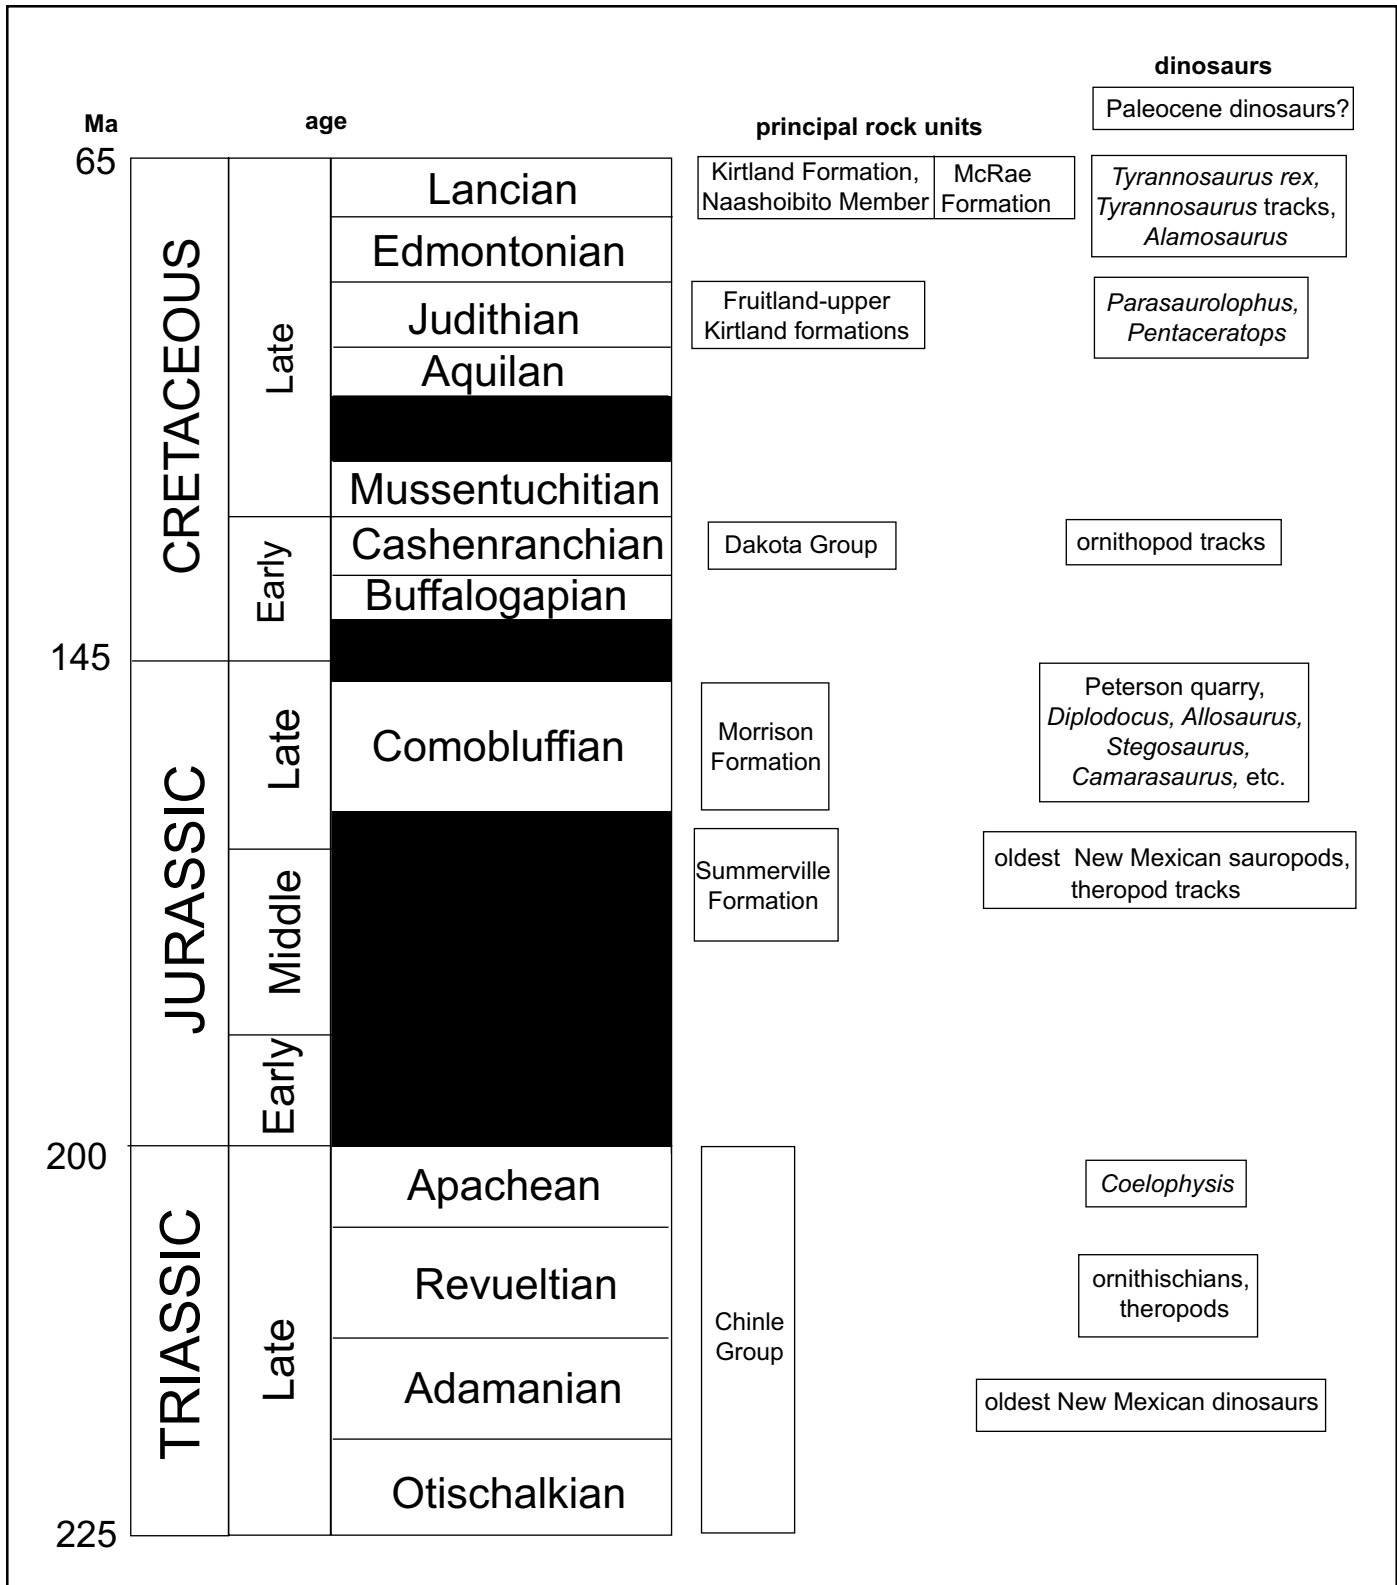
| Ma | | | age | principal rock units | dinosaurs |
|---|---|---|---|---|---|
| | | | | | Paleocene dinosaurs? |
| 65 | CRETACEOUS | Late | Lancian | Kirtland Formation, Naashoibito Member; McRae Formation | *Tyrannosaurus rex*, *Tyrannosaurus* tracks, *Alamosaurus* |
| | | | Edmontonian | | |
| | | | Judithian | Fruitland-upper Kirtland formations | *Parasaurolophus, Pentaceratops* |
| | | | Aquilan | | |
| | | | | | |
| | | | Mussentuchitian | | |
| | | Early | Cashenranchian | Dakota Group | ornithopod tracks |
| | | | Buffalogapian | | |
| | | | | | |
| 145 | JURASSIC | Late | Comobluffian | Morrison Formation | Peterson quarry, *Diplodocus, Allosaurus, Stegosaurus, Camarasaurus,* etc. |
| | | Middle | | Summerville Formation | oldest New Mexican sauropods, theropod tracks |
| | | Early | | | |
| 200 | TRIASSIC | Late | Apachean | Chinle Group | *Coelophysis* |
| | | | Revueltian | | ornithischians, theropods |
| | | | Adamanian | | oldest New Mexican dinosaurs |
| | | | Otischalkian | | |
| 225 | | | | | |